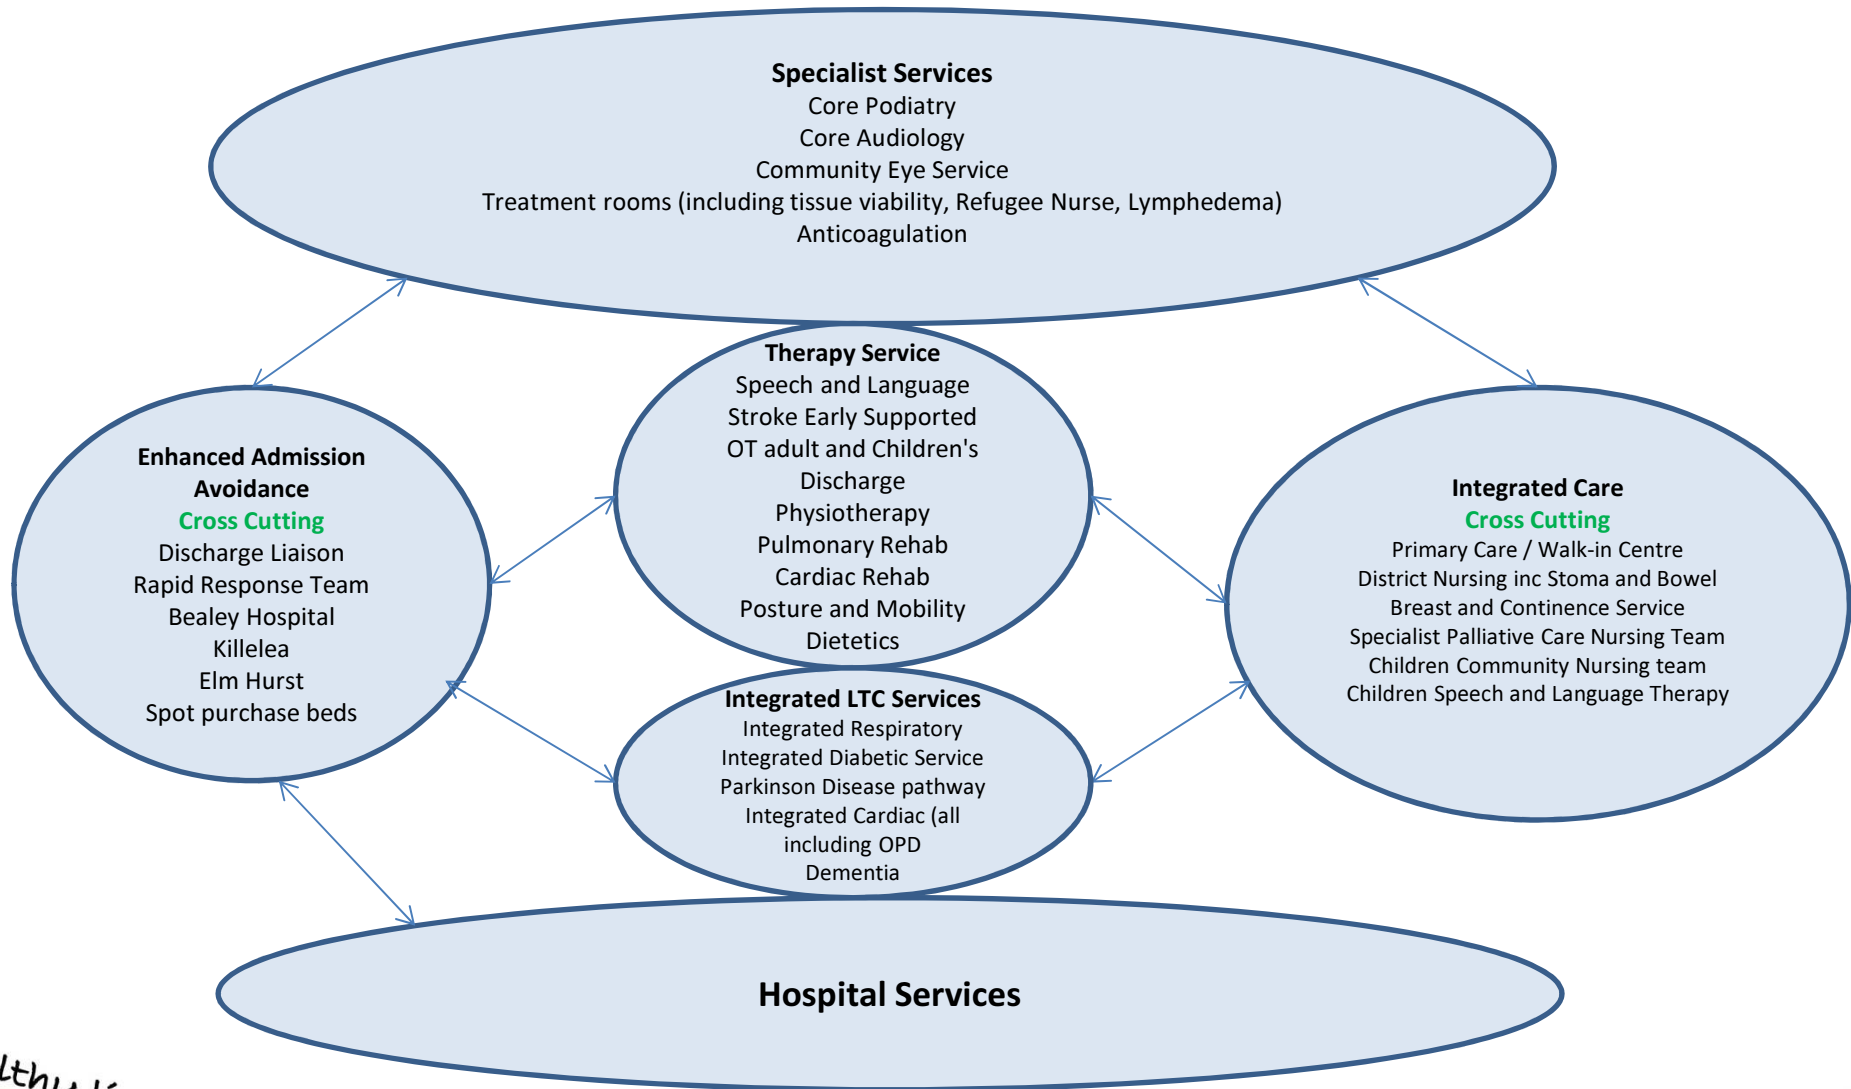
Specialist Services
Core Podiatry
Core Audiology
Community Eye Service
Treatment rooms (including tissue viability, Refugee Nurse, Lymphedema)
Anticoagulation

Enhanced Admission Avoidance
Cross Cutting
Discharge Liaison
Rapid Response Team
Bealey Hospital
Killelea
Elm Hurst
Spot purchase beds

Therapy Service
Speech and Language
Stroke Early Supported
OT adult and Children's
Discharge
Physiotherapy
Pulmonary Rehab
Cardiac Rehab
Posture and Mobility
Dietetics

Integrated Care
Cross Cutting
Primary Care / Walk-in Centre
District Nursing inc Stoma and Bowel
Breast and Continence Service
Specialist Palliative Care Nursing Team
Children Community Nursing team
Children Speech and Language Therapy

Integrated LTC Services
Integrated Respiratory
Integrated Diabetic Service
Parkinson Disease pathway
Integrated Cardiac (all
including OPD
Dementia

Hospital Services

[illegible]